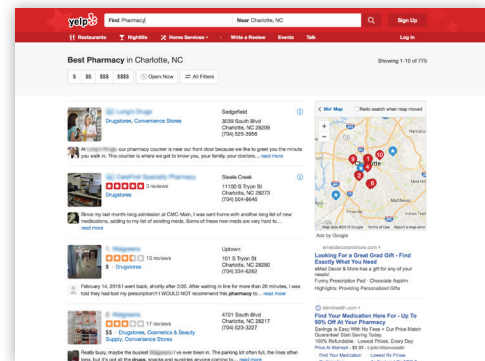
yelp Find Pharmacy Near Charlotte, NC Sign Up

Restaurants Nightlife Home Services Write a Review Events Talk Log In

Best Pharmacy in Charlotte, NC

Showing 1-10 of 775

$ $$ $$$ $$$$ Open Now All Filters

1. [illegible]
Drugstores, Convenience Stores
Sedgefield
3039 South Blvd
Charlotte, NC 28209
(704) 525-3988

At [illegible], our pharmacy counter is near our front door because we like to greet you the minute you walk in. This counter is where we get to know you, your family, your doctors... read more

2. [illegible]
3 reviews
Drugstores
Steele Creek
11100 S Tryon St
Charlotte, NC 28273
(704) 504-8945

Since my last month-long admission at CMC-Main, I was sent home with another long list of new medications, adding to my list of existing meds. Some of these new meds are very hard to... read more

3. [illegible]
13 reviews
$ · Drugstores
Uptown
101 S Tryon St
Charlotte, NC 28280
(704) 334-6262

February 14, 2018 I went back, shortly after 3:00. After waiting in line for more than 20 minutes, I was told they had lost my prescription!! I WOULD NOT recommend this pharmacy to... read more

4. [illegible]
17 reviews
$ · Drugstores, Cosmetics & Beauty Supply, Convenience Stores
4701 South Blvd
Charlotte, NC 28217
(704) 523-3227

Really busy, maybe the busiest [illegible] I've ever been in. The parking lot often full, the lines often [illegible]

Mo' Map Redo search when map moved

Ads by Google

Looking For a Great Grad Gift - Find Exactly What You Need
eMed Decor & More has a gift for any of your needs!
Funny Prescription Pad · Chocolate Aspirin
Highlights: Providing Personalized Gifts

Find Your Medication Here For - Up To 50% Off At Your Pharmacy
Savings is Easy With No Fees + Our Price Match Guarantee! Start Saving Today.
100% Refundable · Lowest Prices, Every Day
Find Your Medication · Lowest Rx Prices